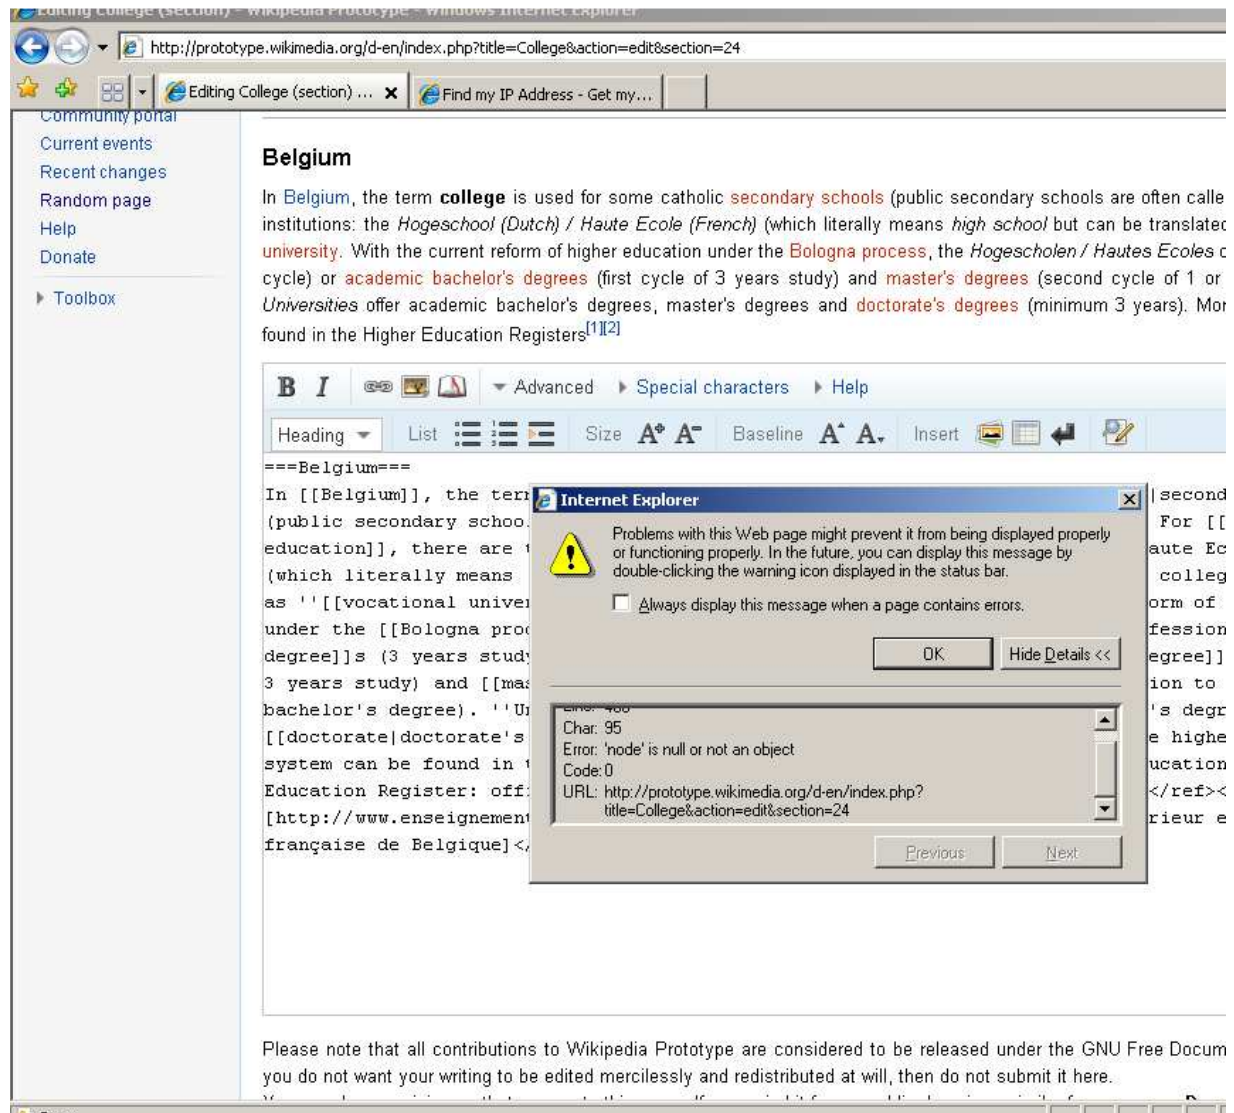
Editing College (section) - Wikipedia Prototype - Windows Internet Explorer

http://prototype.wikimedia.org/d-en/index.php?title=College&action=edit&section=24

Editing College (section) ... Find my IP Address - Get my...

Community portal
Current events
Recent changes
Random page
Help
Donate

Toolbox

Belgium

In Belgium, the term college is used for some catholic secondary schools (public secondary schools are often calle institutions: the Hogeschool (Dutch) / Haute Ecole (French) (which literally means high school but can be translatec university. With the current reform of higher education under the Bologna process, the Hogescholen / Hautes Ecoles c cycle) or academic bachelor's degrees (first cycle of 3 years study) and master's degrees (second cycle of 1 or Universities offer academic bachelor's degrees, master's degrees and doctorate's degrees (minimum 3 years). Mor found in the Higher Education Registers[1][2]

B I Advanced Special characters Help

Heading List Size Baseline Insert

===Belgium===
In [[Belgium]], the terr |second
(public secondary schoo For [[
education]], there are aute Ec
(which literally means colleg
as ''[[vocational univer orm of
under the [[Bologna proc fession
degree]]s (3 years stud egree]]
3 years study) and [[mas ion to
bachelor's degree). ''U 's degr
[[doctorate|doctorate's e highe
system can be found in ucation
Education Register: off </ref><
[http://www.enseignement rieur e
française de Belgique]</

Internet Explorer

Problems with this Web page might prevent it from being displayed properly or functioning properly. In the future, you can display this message by double-clicking the warning icon displayed in the status bar.

Always display this message when a page contains errors.

OK Hide Details <<

Line: 486
Char: 95
Error: 'node' is null or not an object
Code: 0
URL: http://prototype.wikimedia.org/d-en/index.php?title=College&action=edit&section=24

Previous Next

Please note that all contributions to Wikipedia Prototype are considered to be released under the GNU Free Docum you do not want your writing to be edited mercilessly and redistributed at will, then do not submit it here.